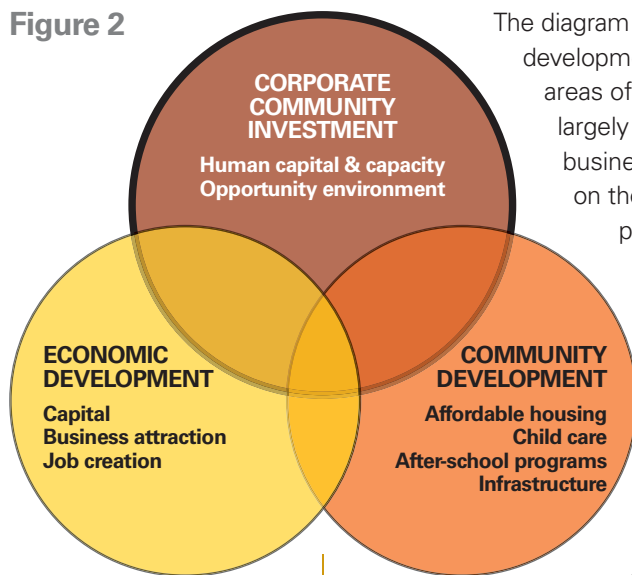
Figure 2

The diagram
developm
areas of
largely
busine
on the
p

CORPORATE COMMUNITY INVESTMENT

Human capital & capacity
Opportunity environment

ECONOMIC DEVELOPMENT

Capital
Business attraction
Job creation

COMMUNITY DEVELOPMENT

Affordable housing
Child care
After-school programs
Infrastructure